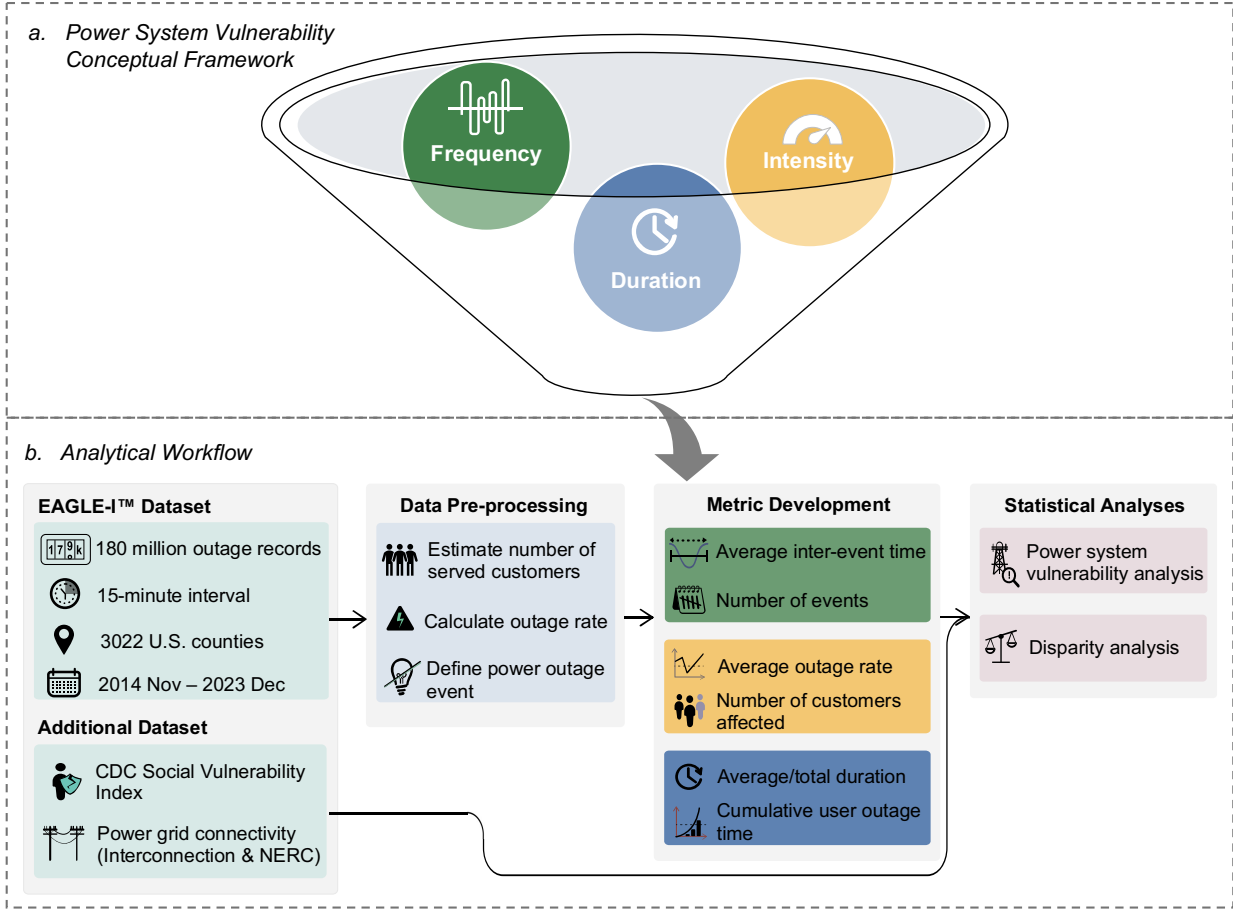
a. Power System Vulnerability Conceptual Framework

Frequency

Intensity

Duration

b. Analytical Workflow

EAGLE-I™ Dataset

179k 180 million outage records

15-minute interval

3022 U.S. counties

2014 Nov – 2023 Dec

Additional Dataset

CDC Social Vulnerability Index

Power grid connectivity (Interconnection & NERC)

Data Pre-processing

Estimate number of served customers

Calculate outage rate

Define power outage event

Metric Development

Average inter-event time

Number of events

Average outage rate

Number of customers affected

Average/total duration

Cumulative user outage time

Statistical Analyses

Power system vulnerability analysis

Disparity analysis